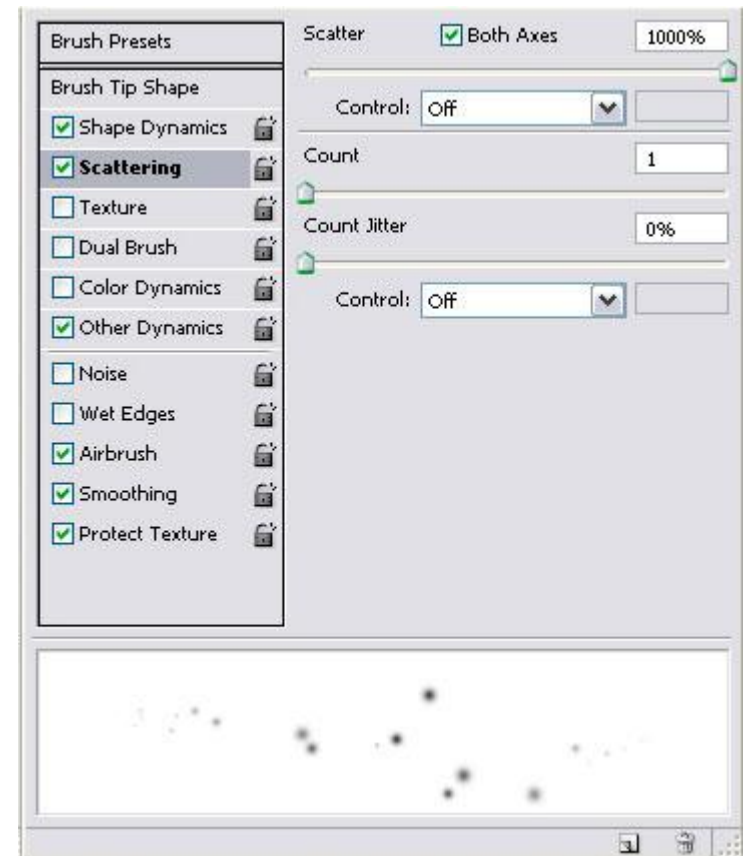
Brush Presets
Brush Tip Shape
Shape Dynamics
Scattering
Texture
Dual Brush
Color Dynamics
Other Dynamics
Noise
Wet Edges
Airbrush
Smoothing
Protect Texture

Scatter
Both Axes
1000%
Control: Off
Count
1
Count Jitter
0%
Control: Off